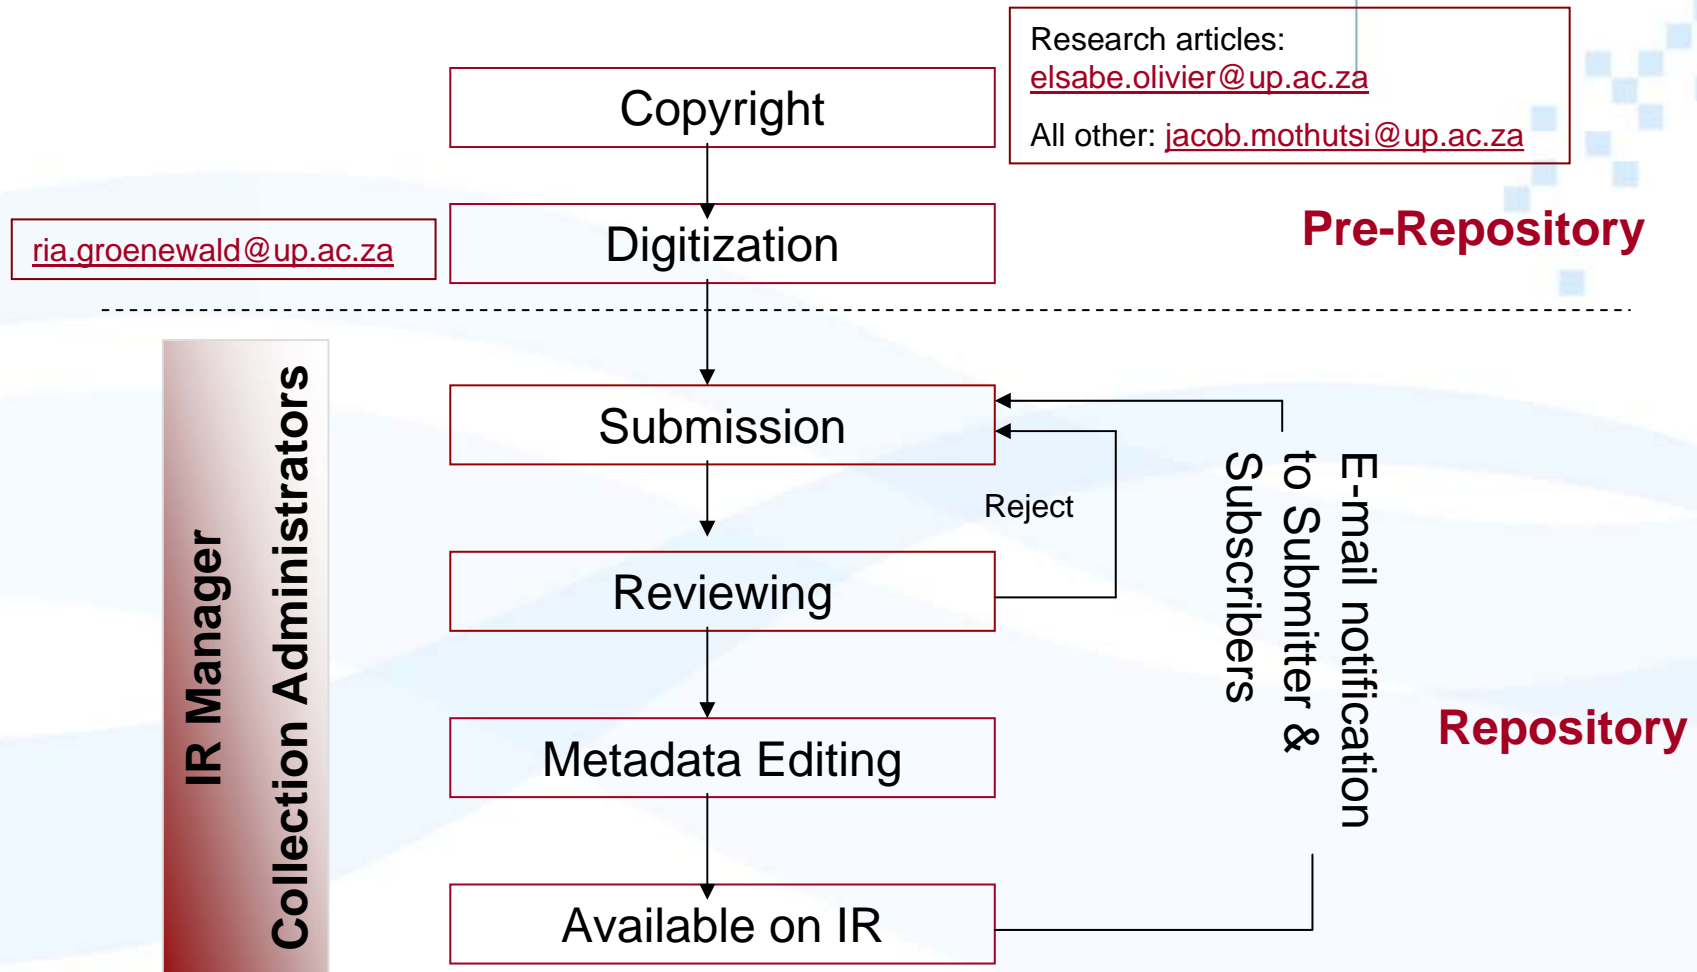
Research articles: elsabe.olivier@up.ac.za

All other: jacob.mothutsi@up.ac.za

Copyright

ria.groenewald@up.ac.za

Digitization

Pre-Repository

IR Manager

Collection Administrators

Submission

Reject

Reviewing

Metadata Editing

Available on IR

E-mail notification to Submitter & Subscribers

Repository